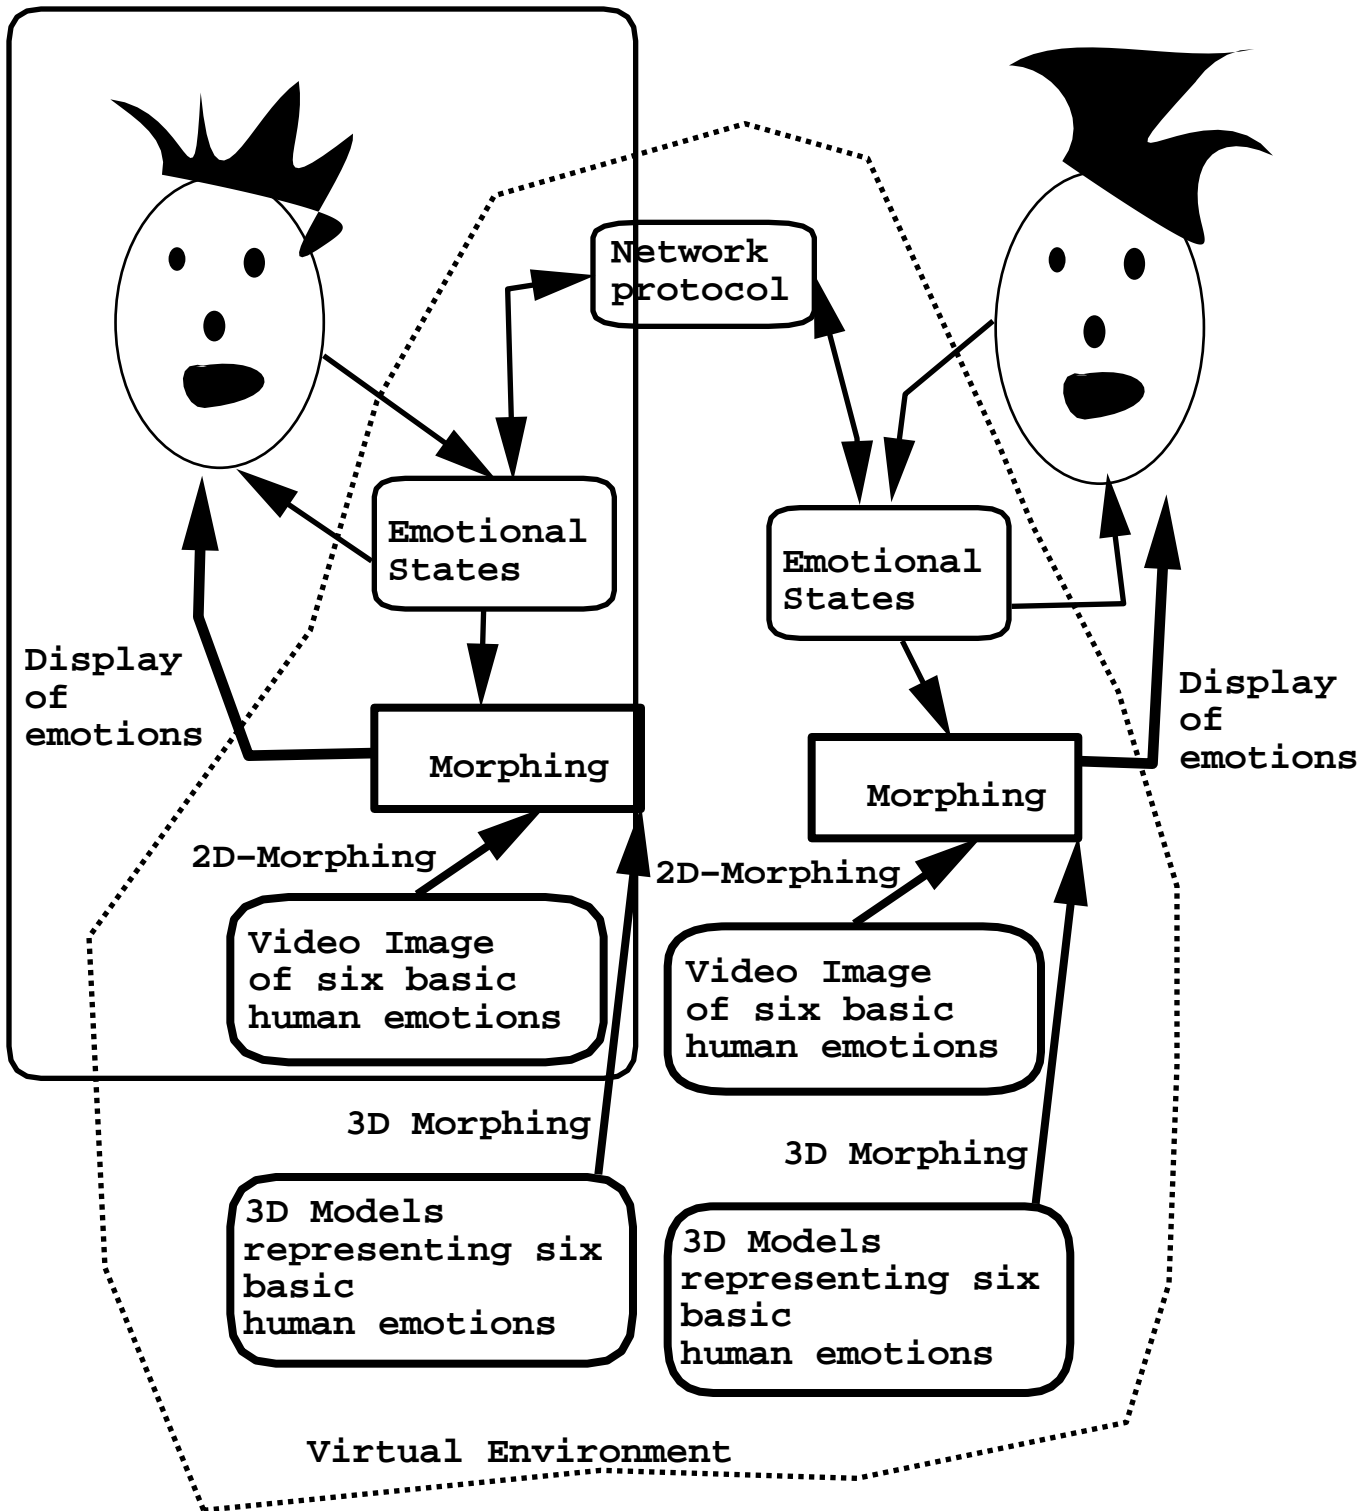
Network protocol

Emotional States

Display of emotions

Morphing

2D-Morphing

Video Image of six basic human emotions

3D Morphing

3D Models representing six basic human emotions

Emotional States

Display of emotions

Morphing

2D-Morphing

Video Image of six basic human emotions

3D Morphing

3D Models representing six basic human emotions

Virtual Environment